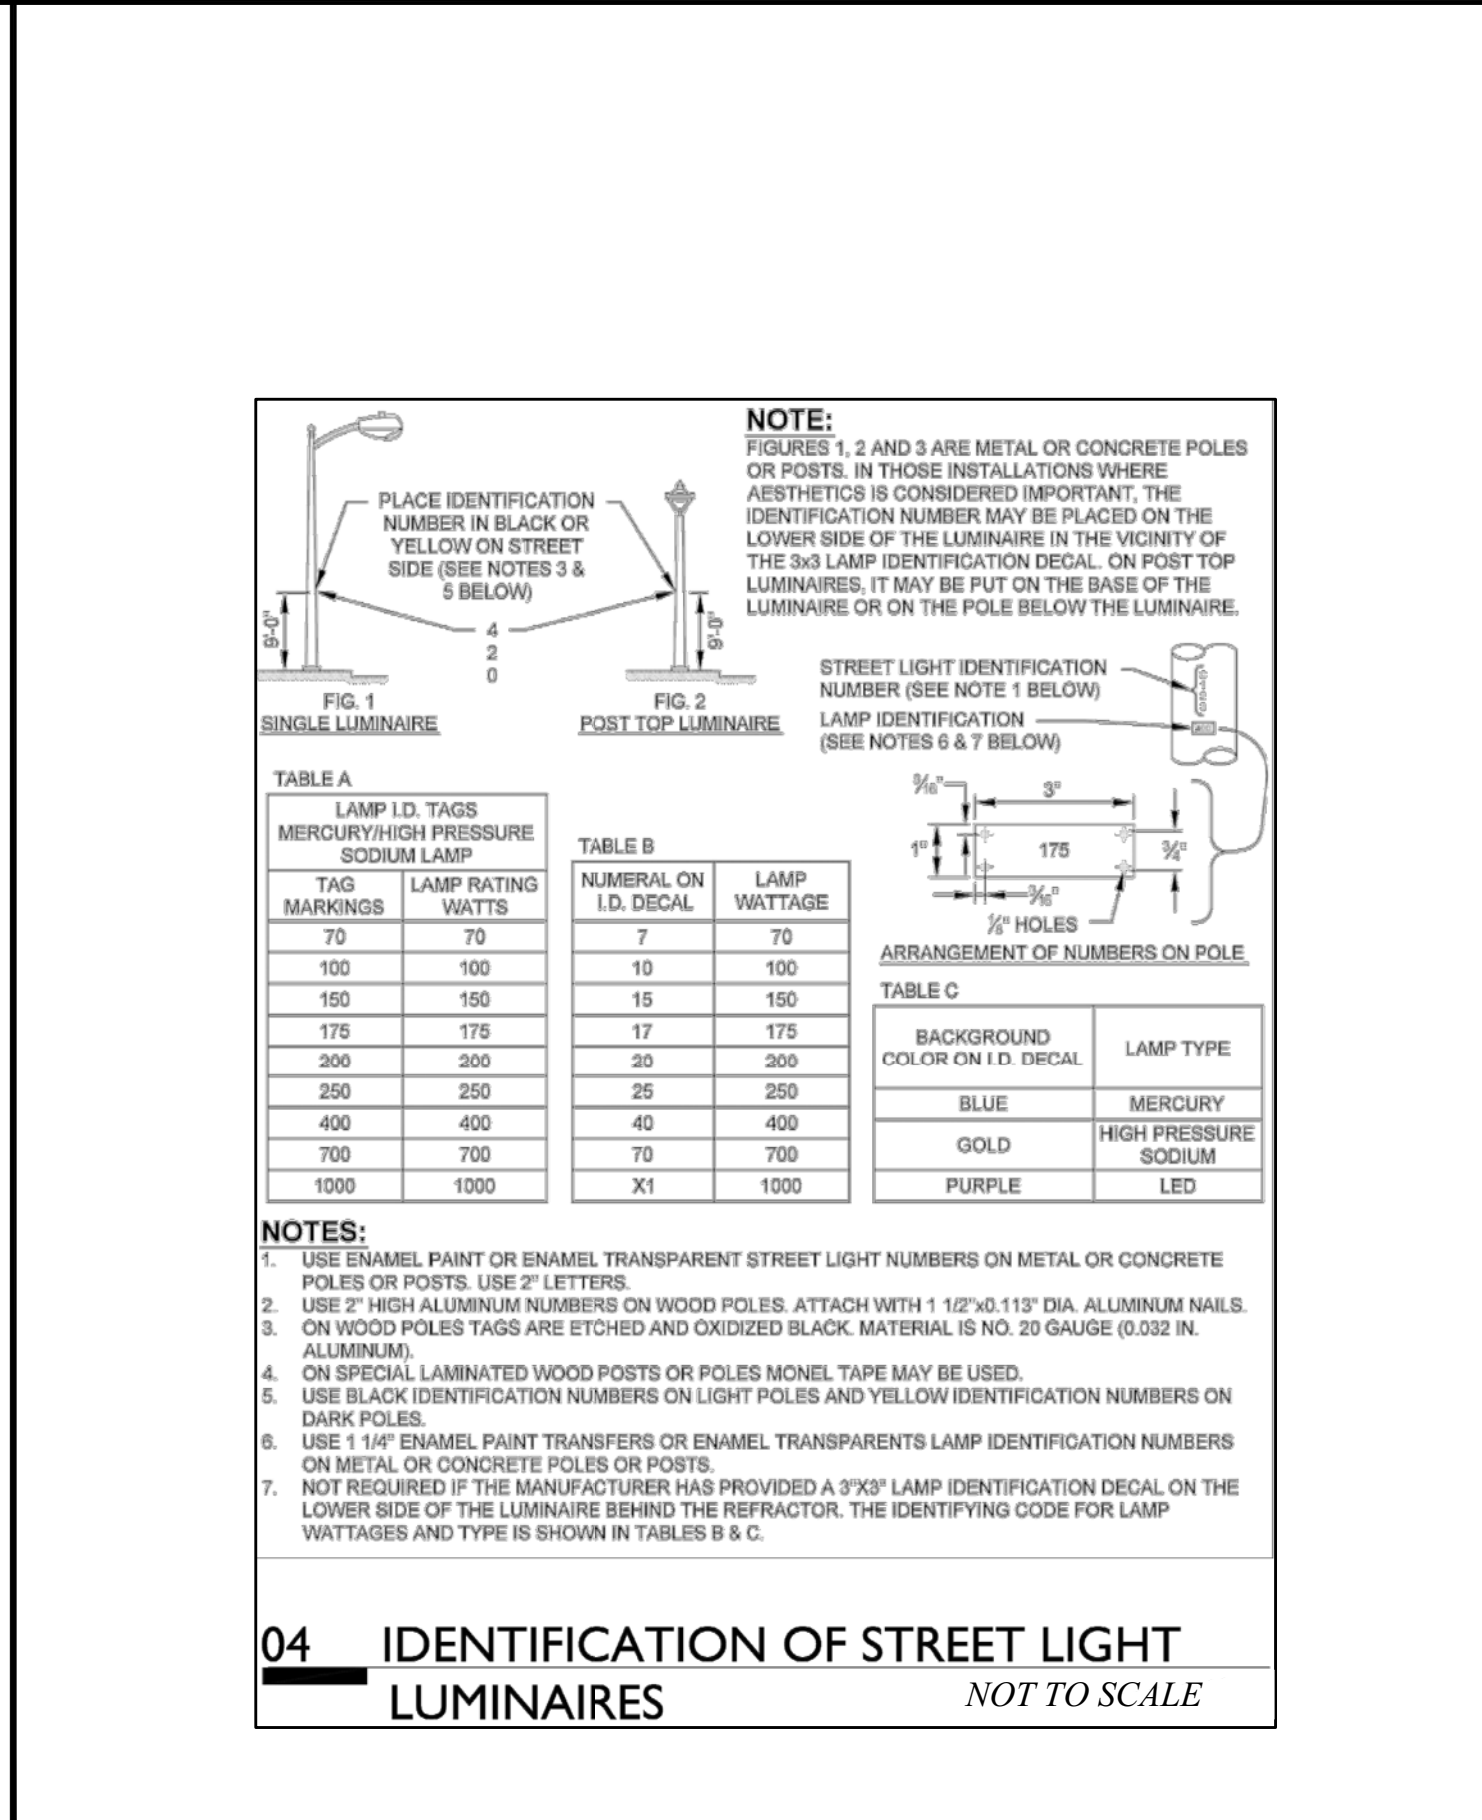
NOTE:
FIGURES 1, 2 AND 3 ARE METAL OR CONCRETE POLES OR POSTS. IN THOSE INSTALLATIONS WHERE AESTHETICS IS CONSIDERED IMPORTANT, THE IDENTIFICATION NUMBER MAY BE PLACED ON THE LOWER SIDE OF THE LUMINAIRE IN THE VICINITY OF THE 3x3 LAMP IDENTIFICATION DECAL. ON POST TOP LUMINAIRES, IT MAY BE PUT ON THE BASE OF THE LUMINAIRE OR ON THE POLE BELOW THE LUMINAIRE.

PLACE IDENTIFICATION NUMBER IN BLACK OR YELLOW ON STREET SIDE (SEE NOTES 3 & 5 BELOW)

9'-0"
4
2
0
9'-0"

FIG. 1
SINGLE LUMINAIRE

FIG. 2
POST TOP LUMINAIRE

STREET LIGHT IDENTIFICATION NUMBER (SEE NOTE 1 BELOW)
LAMP IDENTIFICATION (SEE NOTES 6 & 7 BELOW)

$\frac{3}{16}$"
3"
1"
175
$\frac{3}{4}$"
$\frac{3}{16}$"
$\frac{1}{8}$" HOLES
ARRANGEMENT OF NUMBERS ON POLE

TABLE A

| LAMP I.D. TAGS MERCURY/HIGH PRESSURE SODIUM LAMP | |
|---|---|
| TAG MARKINGS | LAMP RATING WATTS |
| 70 | 70 |
| 100 | 100 |
| 150 | 150 |
| 175 | 175 |
| 200 | 200 |
| 250 | 250 |
| 400 | 400 |
| 700 | 700 |
| 1000 | 1000 |

TABLE B

| NUMERAL ON I.D. DECAL | LAMP WATTAGE |
|---|---|
| 7 | 70 |
| 10 | 100 |
| 15 | 150 |
| 17 | 175 |
| 20 | 200 |
| 25 | 250 |
| 40 | 400 |
| 70 | 700 |
| X1 | 1000 |

TABLE C

| BACKGROUND COLOR ON I.D. DECAL | LAMP TYPE |
|---|---|
| BLUE | MERCURY |
| GOLD | HIGH PRESSURE SODIUM |
| PURPLE | LED |

NOTES:
1. USE ENAMEL PAINT OR ENAMEL TRANSPARENT STREET LIGHT NUMBERS ON METAL OR CONCRETE POLES OR POSTS. USE 2" LETTERS.
2. USE 2" HIGH ALUMINUM NUMBERS ON WOOD POLES. ATTACH WITH 1 1/2"x0.113" DIA. ALUMINUM NAILS.
3. ON WOOD POLES TAGS ARE ETCHED AND OXIDIZED BLACK. MATERIAL IS NO. 20 GAUGE (0.032 IN. ALUMINUM).
4. ON SPECIAL LAMINATED WOOD POSTS OR POLES MONEL TAPE MAY BE USED.
5. USE BLACK IDENTIFICATION NUMBERS ON LIGHT POLES AND YELLOW IDENTIFICATION NUMBERS ON DARK POLES.
6. USE 1 1/4" ENAMEL PAINT TRANSFERS OR ENAMEL TRANSPARENTS LAMP IDENTIFICATION NUMBERS ON METAL OR CONCRETE POLES OR POSTS.
7. NOT REQUIRED IF THE MANUFACTURER HAS PROVIDED A 3"X3" LAMP IDENTIFICATION DECAL ON THE LOWER SIDE OF THE LUMINAIRE BEHIND THE REFRACTOR. THE IDENTIFYING CODE FOR LAMP WATTAGES AND TYPE IS SHOWN IN TABLES B & C.

04 IDENTIFICATION OF STREET LIGHT LUMINAIRES
NOT TO SCALE